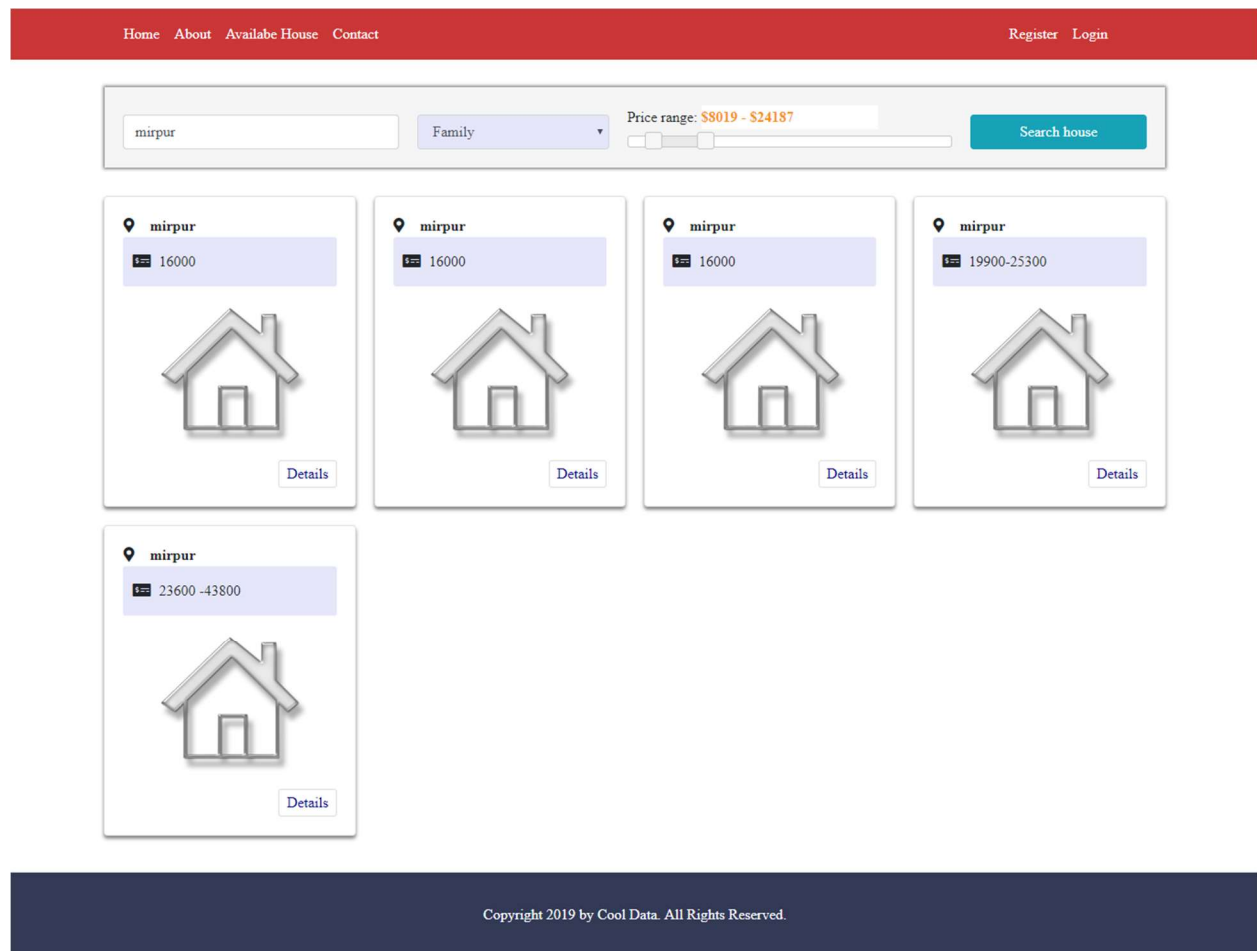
Home About Availabe House Contact

Register Login

mirpur

Family

Price range: $8019 - $24187

Search house

mirpur

16000

Details

mirpur

16000

Details

mirpur

16000

Details

mirpur

19900-25300

Details

mirpur

23600 -43800

Details

Copyright 2019 by Cool Data. All Rights Reserved.